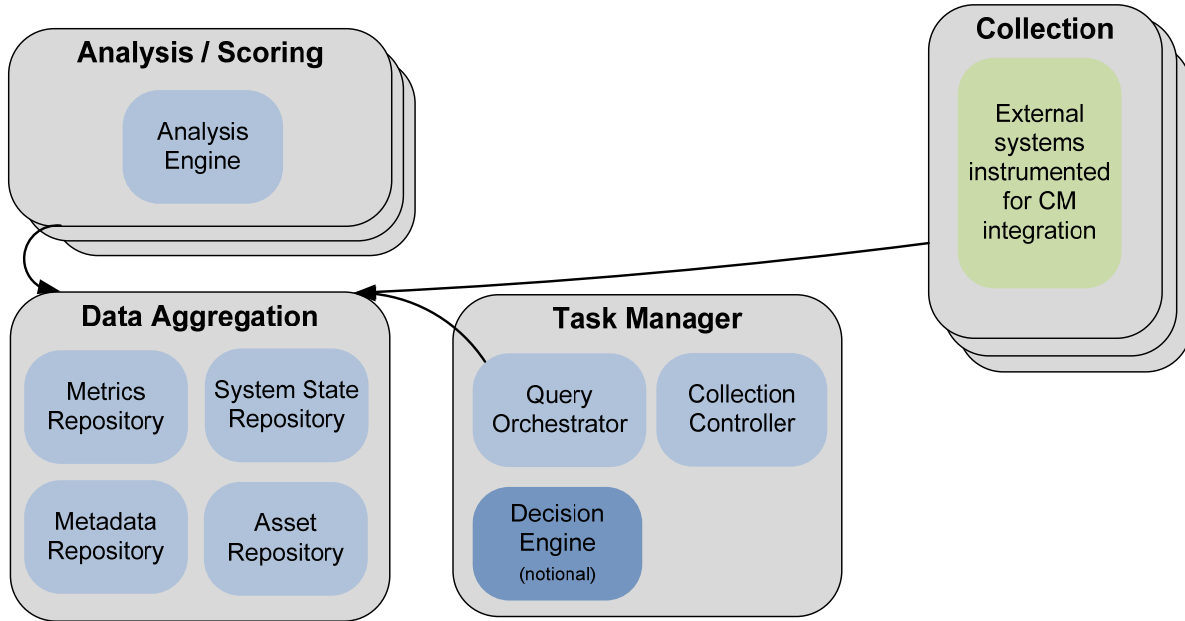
Analysis / Scoring

Analysis Engine

Collection

External systems instrumented for CM integration

Data Aggregation

Metrics Repository

System State Repository

Metadata Repository

Asset Repository

Task Manager

Query Orchestrator

Collection Controller

Decision Engine
(notional)